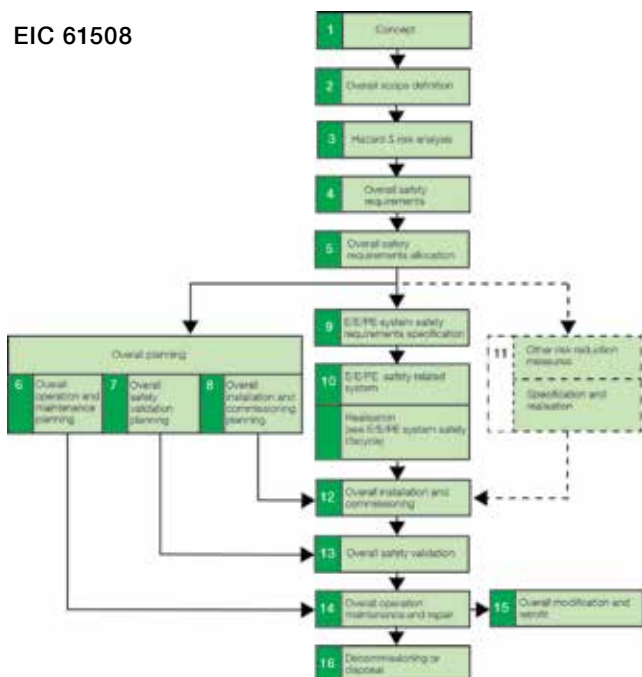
EIC 61508

1 Concept

2 Overall scope definition

3 Hazard & risk analysis

4 Overall safety requirements

5 Overall safety requirements allocation

Overall planning

6 Overall operation and maintenance planning

7 Overall safety validation planning

8 Overall installation and commissioning planning

9 E/E/PE system safety requirements specification

10 E/E/PE safety related system

Realisation (see E/E/PE system safety lifecycle)

11 Other risk reduction measures

Specification and realisation

12 Overall installation and commissioning

13 Overall safety validation

14 Overall operation maintenance and repair

15 Overall modification and retrofit

16 Decommissioning or disposal